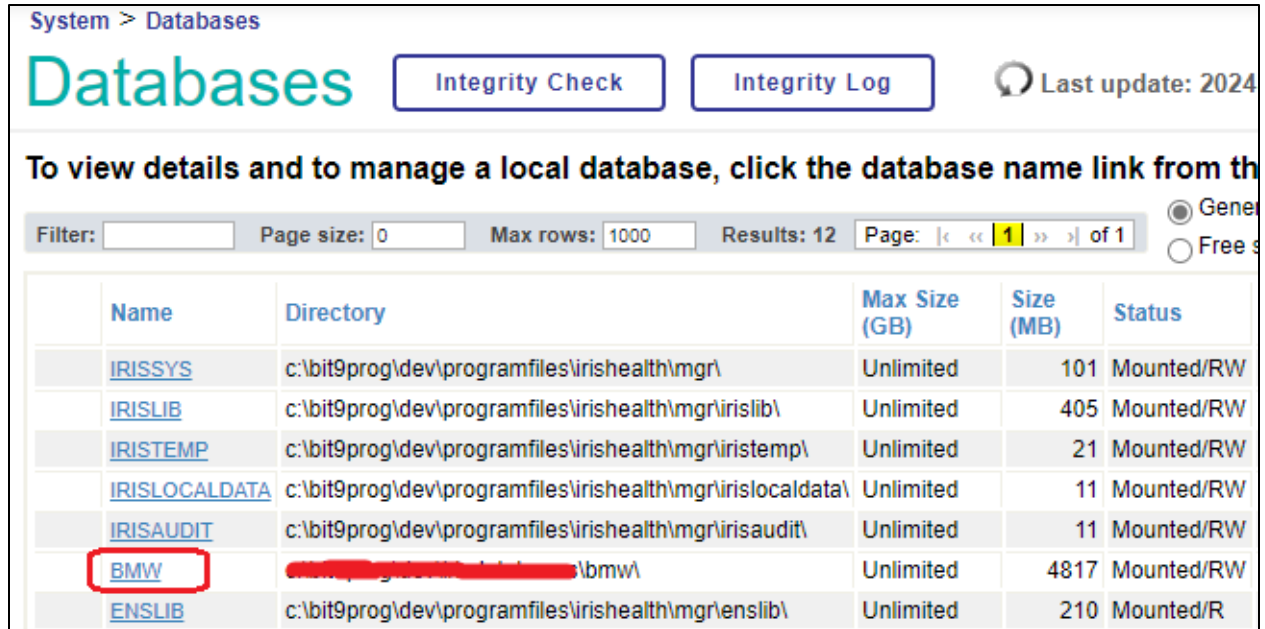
System > Databases

Databases

Integrity Check

Integrity Log

Last update: 2024

To view details and to manage a local database, click the database name link from th

Filter: Page size: 0 Max rows: 1000 Results: 12 Page: |« « 1 » »| of 1

Gene

Free s

| | Name | Directory | Max Size (GB) | Size (MB) | Status |
|---|---|---|---|---|---|
| | IRISSYS | c:\bit9prog\dev\programfiles\irishealth\mgr\ | Unlimited | 101 | Mounted/RW |
| | IRISLIB | c:\bit9prog\dev\programfiles\irishealth\mgr\irislib\ | Unlimited | 405 | Mounted/RW |
| | IRISTEMP | c:\bit9prog\dev\programfiles\irishealth\mgr\iristemp\ | Unlimited | 21 | Mounted/RW |
| | IRISLOCALDATA | c:\bit9prog\dev\programfiles\irishealth\mgr\irislocaldata\ | Unlimited | 11 | Mounted/RW |
| | IRISAUDIT | c:\bit9prog\dev\programfiles\irishealth\mgr\irisaudit\ | Unlimited | 11 | Mounted/RW |
| | BMW | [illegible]\bmw\ | Unlimited | 4817 | Mounted/RW |
| | ENSLIB | c:\bit9prog\dev\programfiles\irishealth\mgr\enslib\ | Unlimited | 210 | Mounted/R |